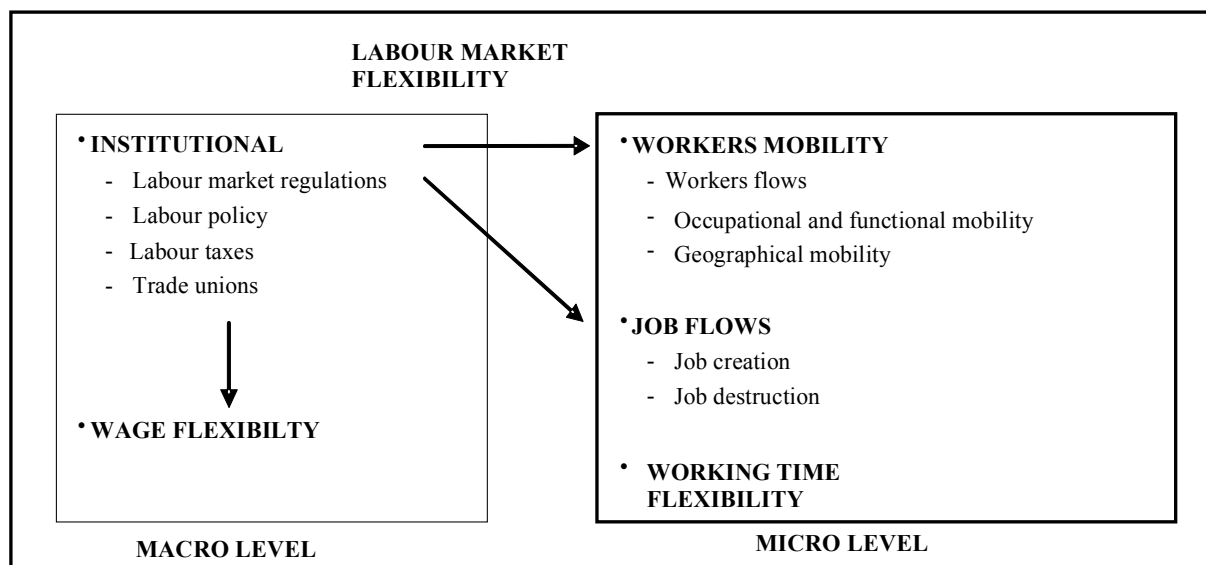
LABOUR MARKET FLEXIBILITY

• INSTITUTIONAL
- Labour market regulations
- Labour policy
- Labour taxes
- Trade unions

• WAGE FLEXIBILTY

MACRO LEVEL

• WORKERS MOBILITY
- Workers flows
- Occupational and functional mobility
- Geographical mobility

• JOB FLOWS
- Job creation
- Job destruction

• WORKING TIME FLEXIBILITY

MICRO LEVEL